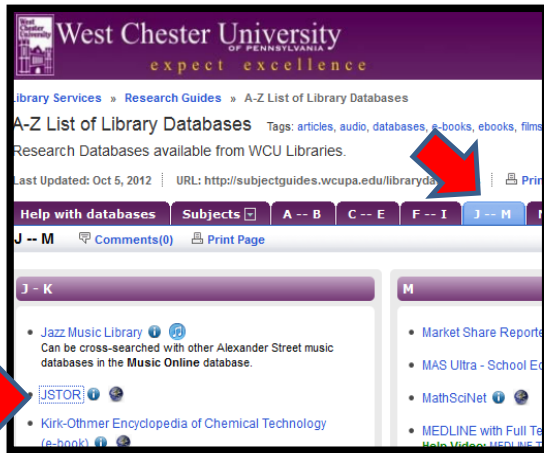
West Chester University
OF PENNSYLVANIA
expect excellence

Library Services » Research Guides » A-Z List of Library Databases

A-Z List of Library Databases Tags: articles, audio, databases, e-books, ebooks, films

Research Databases available from WCU Libraries.

Last Updated: Oct 5, 2012 URL: http://subjectguides.wcupa.edu/librarydat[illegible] Prin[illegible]

Help with databases | Subjects | A -- B | C -- E | F -- I | J -- M

J -- M Comments(0) Print Page

J - K

Jazz Music Library
Can be cross-searched with other Alexander Street music databases in the Music Online database.

JSTOR

Kirk-Othmer Encyclopedia of Chemical Technology (e-book)

M

Market Share Reporte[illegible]

MAS Ultra - School Ed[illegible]

MathSciNet

MEDLINE with Full Te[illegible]
Help Video: MEDLINE T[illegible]